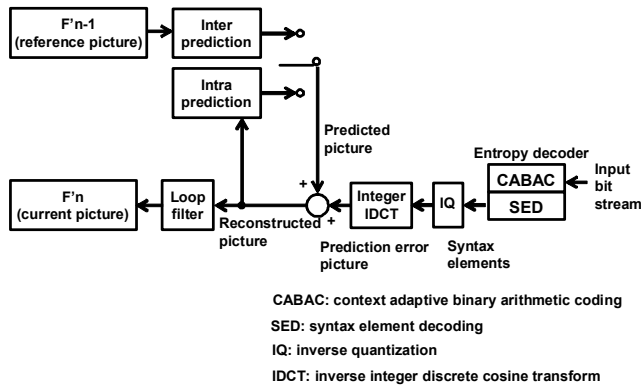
F'n-1
(reference picture)

Inter
prediction

Intra
prediction

Predicted
picture

Entropy decoder

CABAC

SED

Input
bit
stream

F'n
(current picture)

Loop
filter

Reconstructed
picture

+

+

Integer
IDCT

IQ

Prediction error
picture

Syntax
elements

CABAC: context adaptive binary arithmetic coding

SED: syntax element decoding

IQ: inverse quantization

IDCT: inverse integer discrete cosine transform